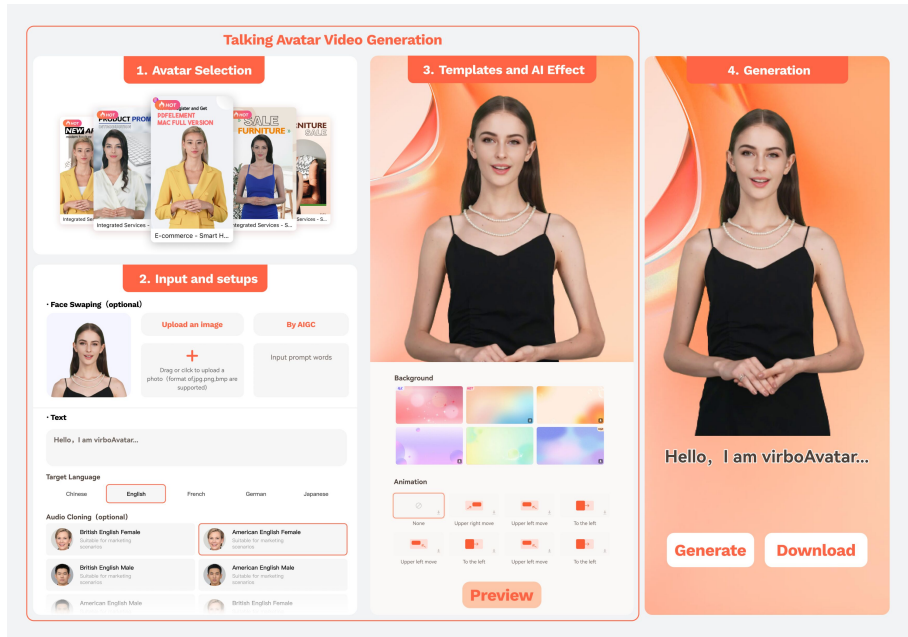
Talking Avatar Video Generation

1. Avatar Selection

HOT
NEW AI

HOT
PRODUCT PROMO

HOT
Register and Get
PDFELEMENT
MAC FULL VERSION

SALE
FURNITURE

FURNITURE
SALE

Integrated Services

Integrated Services - ...

E-commerce - Smart H...

Integrated Services - S...

Services - S...

2. Input and setups

• Face Swaping（optional）

Upload an image

By AIGC

Drag or click to upload a photo（format of jpg,png,bmp are supported）

Input prompt words

• Text

Hello，I am virboAvatar...

Target Language

Chinese

English

French

German

Japanese

Audio Cloning（optional）

British English Female
Suitable for marketing scenarios

American English Female
Suitable for marketing scenarios

British English Male
Suitable for marketing scenarios

American English Male
Suitable for marketing scenarios

American English Male

British English Female

3. Templates and AI Effect

Background

Animation

None

Upper right move

Upper left move

To the left

Upper left move

To the left

Upper left move

To the left

Preview

4. Generation

Hello，I am virboAvatar...

Generate

Download